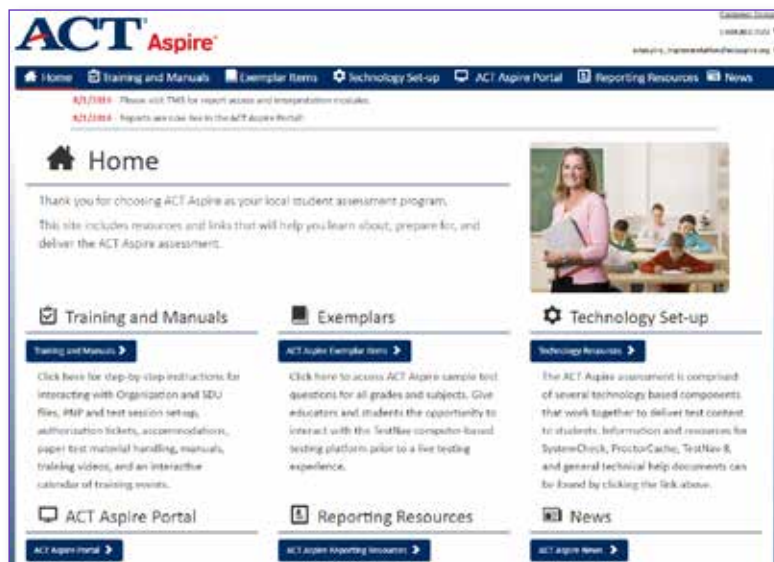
ACT Aspire

Customer Service
1-855-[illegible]
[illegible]@actaspire.org

Home | Training and Manuals | Exemplar Items | Technology Set-up | ACT Aspire Portal | Reporting Resources | News

4/21/2014 - Please visit TMS for report access and interpretation modules.
4/21/2014 - Reports are now live in the ACT Aspire Portal.

Home

Thank you for choosing ACT Aspire as your local student assessment program.

This site includes resources and links that will help you learn about, prepare for, and deliver the ACT Aspire assessment.

Training and Manuals

Training and Manuals >

Click here for step-by-step instructions for interacting with Organization and SDU files, PNP and test session set-up, authorization tickets, accommodations, paper test material handling, manuals, training videos, and an interactive calendar of training events.

Exemplars

ACT Aspire Exemplar Items >

Click here to access ACT Aspire sample test questions for all grades and subjects. Give educators and students the opportunity to interact with the TestNav computer-based testing platform prior to a live testing experience.

Technology Set-up

Technology Resources >

The ACT Aspire assessment is comprised of several technology based components that work together to deliver test content to students. Information and resources for SystemCheck, ProctorCache, TestNav 8, and general technical help documents can be found by clicking the link above.

ACT Aspire Portal

ACT Aspire Portal >

Reporting Resources

ACT Aspire Reporting Resources >

News

ACT Aspire News >